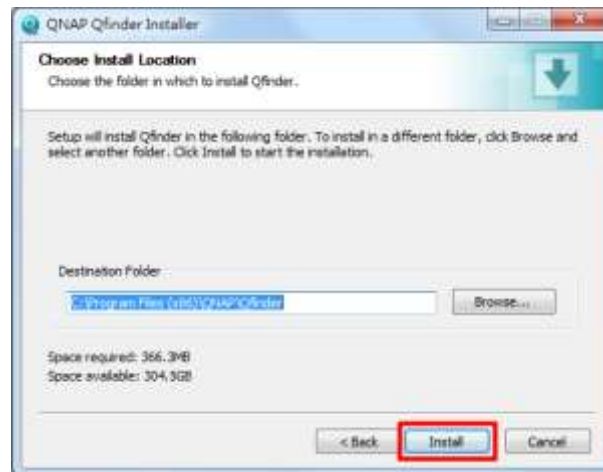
QNAP Qfinder Installer

Choose Install Location

Choose the folder in which to install Qfinder.

Setup will install Qfinder in the following folder. To install in a different folder, click Browse and select another folder. Click Install to start the installation.

Destination Folder

C:\Program Files (x86)\QNAP\Qfinder

Browse...

Space required: 366.3MB

Space available: 304.5GB

< Back

Install

Cancel